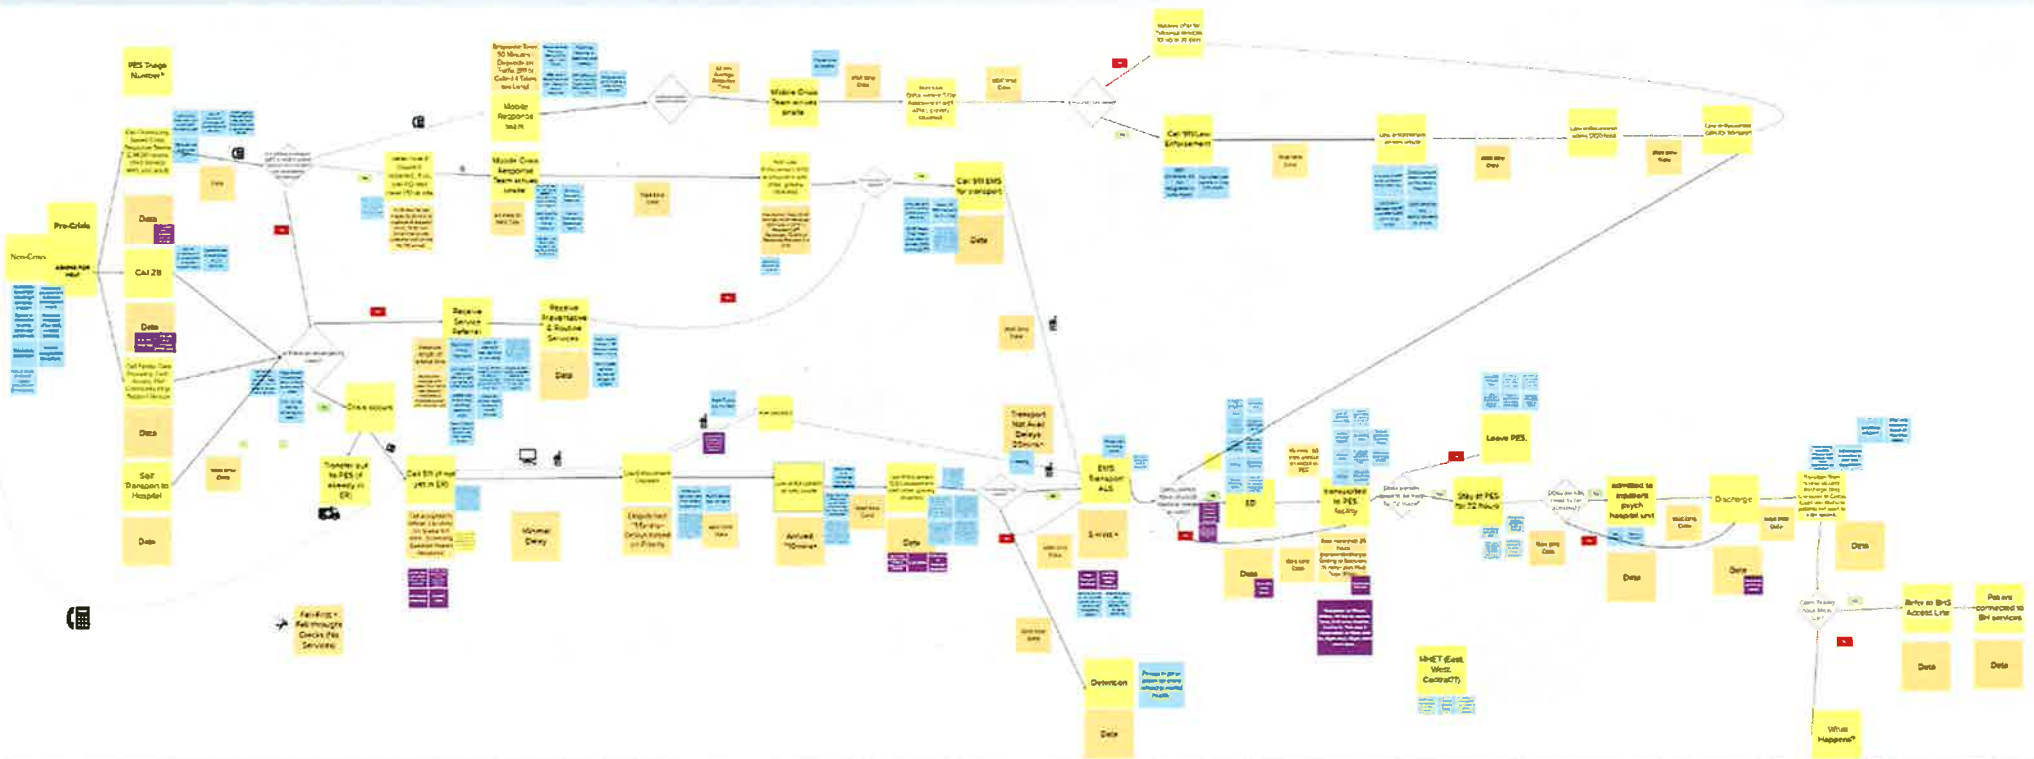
PES Triage Number?

Pre-Crisis

Non-Crisis

Call 211

Data

Data

Data

Self Transport to Hospital

Data

Mobile Response Team

Mobile Crisis Response Team arrives onsite

Mobile Crisis Team arrives onsite

Call 911/Law Enforcement

Call 911 EMS for transport

Data

Receive Service Referral

Receive Preventative & Routine Services

Data

Crisis occurs

Call 911 (if not yet in ER)

Minimal Delay

Transport Not Avail Delays

Arrived "Onsite"

Data

EMS Transport ALS

ED

Transported to PES facility

Stay at PES for 23 Hours

Admitted to inpatient psych hospital unit

Discharge

Leave PES

Data

Data

Data

Data

Detention

Data

WHET (East, West, Central?)

Refer to BHS Access Line

Pts are connected to BH services

Data

Data

What Happens?

Fall-First + Fall-through Cracks (No Services)